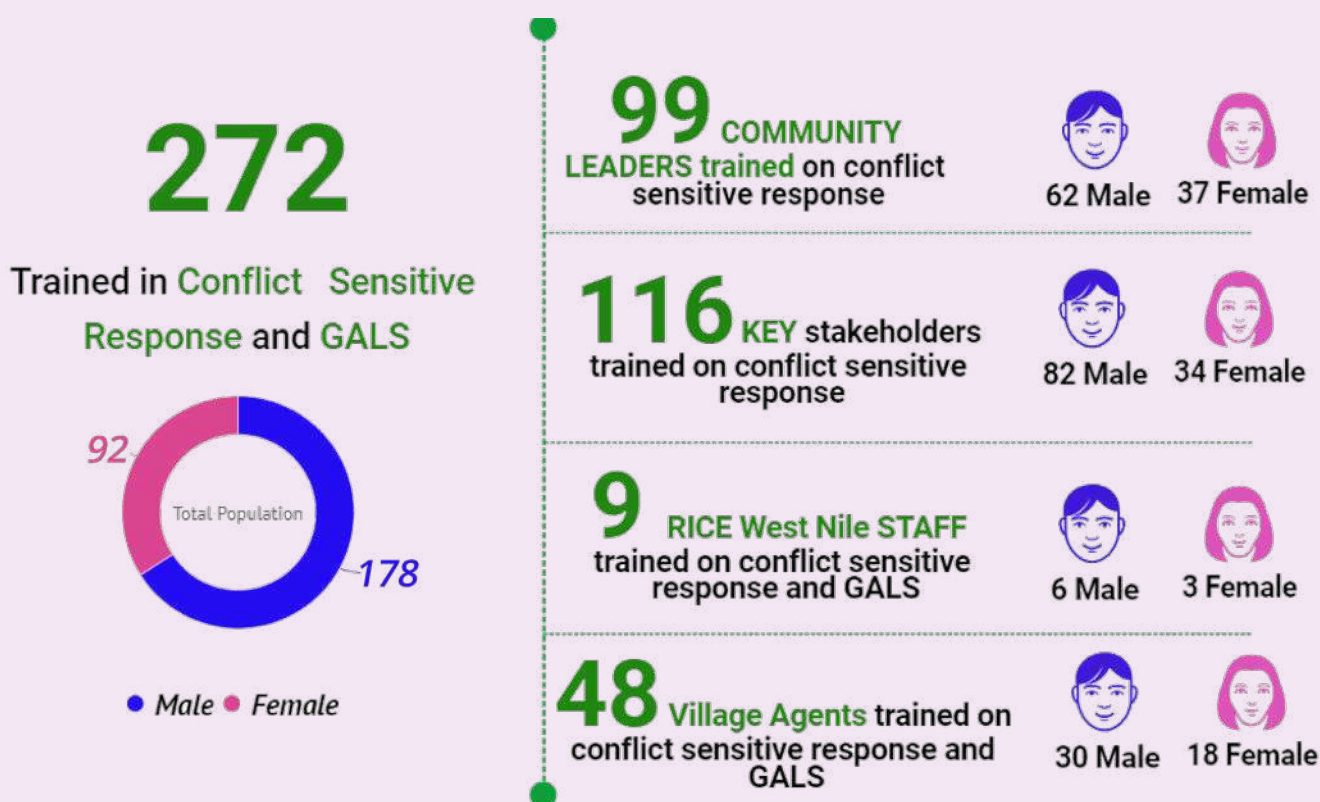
272

Trained in Conflict Sensitive Response and GALS

92

Total Population

178

Male Female

99 COMMUNITY LEADERS trained on conflict sensitive response

62 Male 37 Female

116 KEY stakeholders trained on conflict sensitive response

82 Male 34 Female

9 RICE West Nile STAFF trained on conflict sensitive response and GALS

6 Male 3 Female

48 Village Agents trained on conflict sensitive response and GALS

30 Male 18 Female